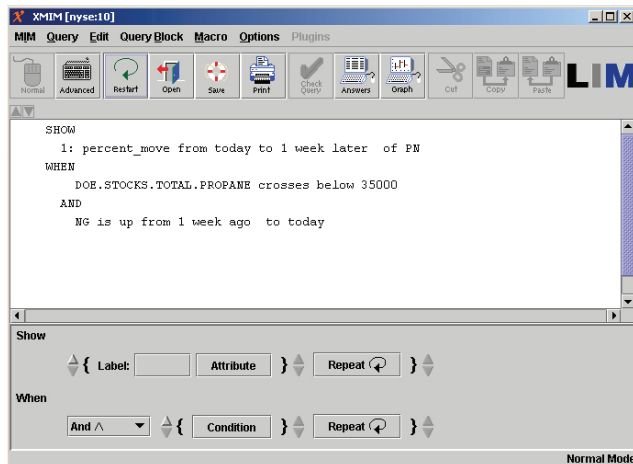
XMIM [nyse:10]

MIM Query Edit Query Block Macro Options Plugins

Normal Advanced Restart Open Save Print Check Query Answers Graph Cut Copy Paste LIM

SHOW
1: percent_move from today to 1 week later of PN
WHEN
DOE.STOCKS.TOTAL.PROPANE crosses below 35000
AND
NG is up from 1 week ago to today

Show
{ Label: Attribute } Repeat }

When
And ∧ { Condition } Repeat }

Normal Mode